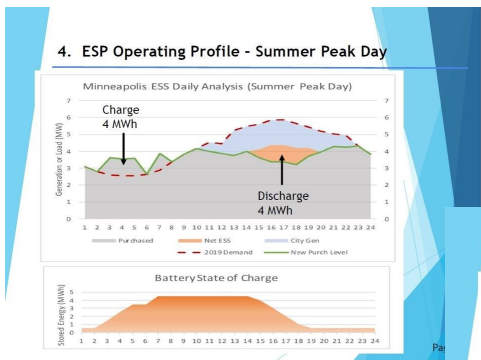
4. ESP Operating Profile – Summer Peak Day

Minneapolis ESS Daily Analysis (Summer Peak Day)

Charge
4 MWh

Discharge
4 MWh

Generation or Load (MW)

7
6
5
4
3
2
1
0

7
6
5
4
3
2
1
0

1 2 3 4 5 6 7 8 9 10 11 12 13 14 15 16 17 18 19 20 21 22 23 24

Purchased
Net ESS
City Gen
2019 Demand
New Purch Level

Battery State of Charge

Stored Energy (MWh)

5
4
3
2
1
0

1 2 3 4 5 6 7 8 9 10 11 12 13 14 15 16 17 18 19 20 21 22 23 24

Pa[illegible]